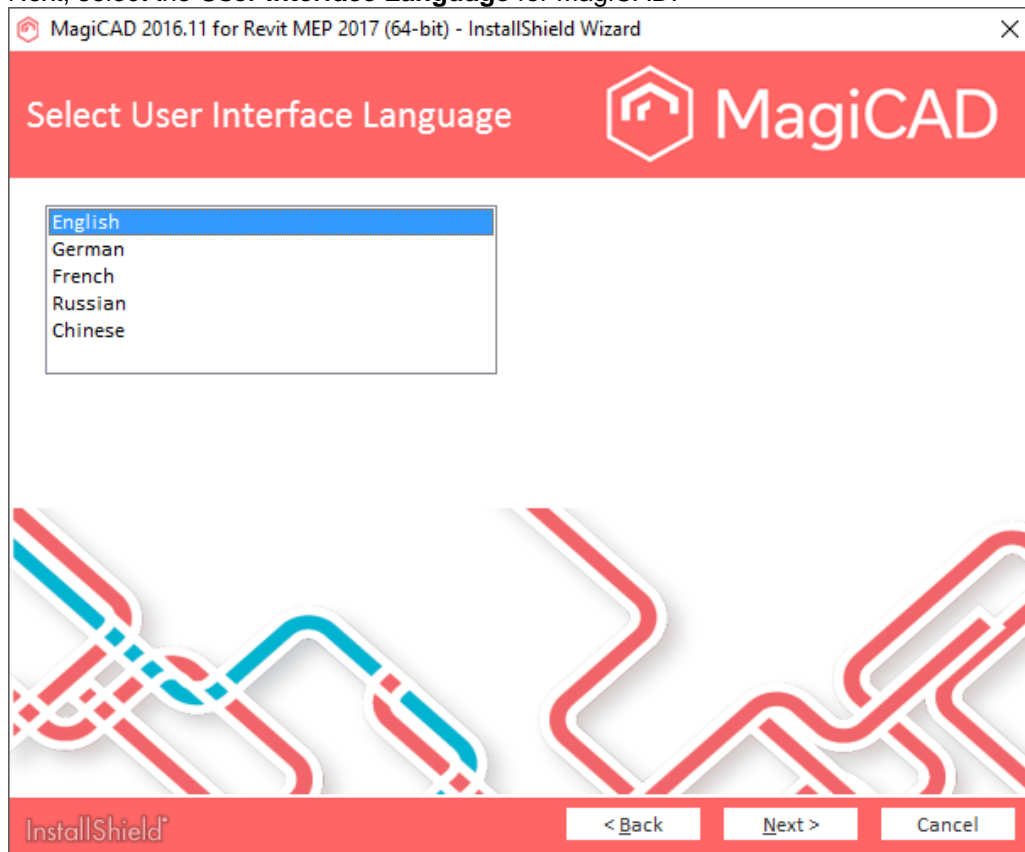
Next, select the User Interface Language for MagiCAD.

MagiCAD 2016.11 for Revit MEP 2017 (64-bit) - InstallShield Wizard

×

Select User Interface Language

MagiCAD

English
German
French
Russian
Chinese

InstallShield

< Back

Next >

Cancel